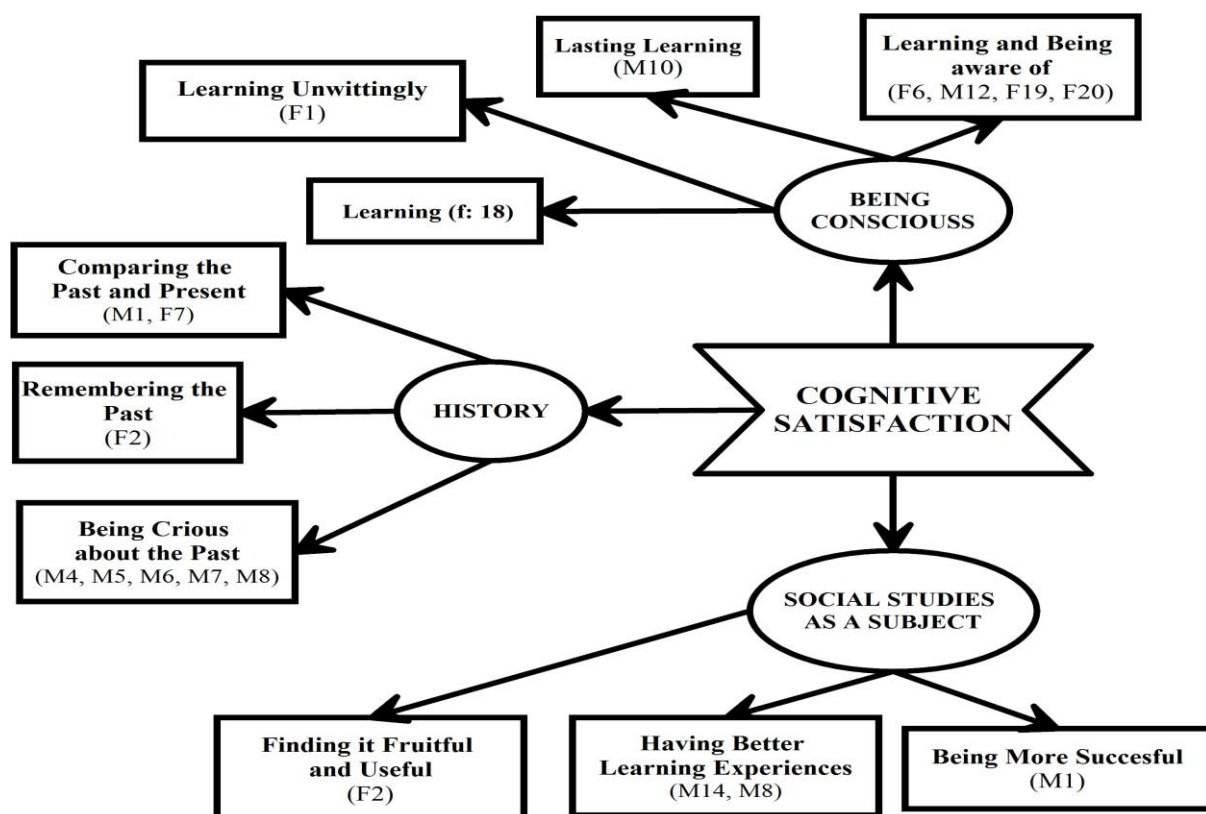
Lasting Learning
(M10)

Learning and Being aware of
(F6, M12, F19, F20)

Learning Unwittingly
(F1)

Learning (f: 18)

BEING CONSCIOUSS

Comparing the Past and Present
(M1, F7)

Remembering the Past
(F2)

HISTORY

COGNITIVE SATISFACTION

Being Crious about the Past
(M4, M5, M6, M7, M8)

SOCIAL STUDIES AS A SUBJECT

Finding it Fruitful and Useful
(F2)

Having Better Learning Experiences
(M14, M8)

Being More Succesful
(M1)